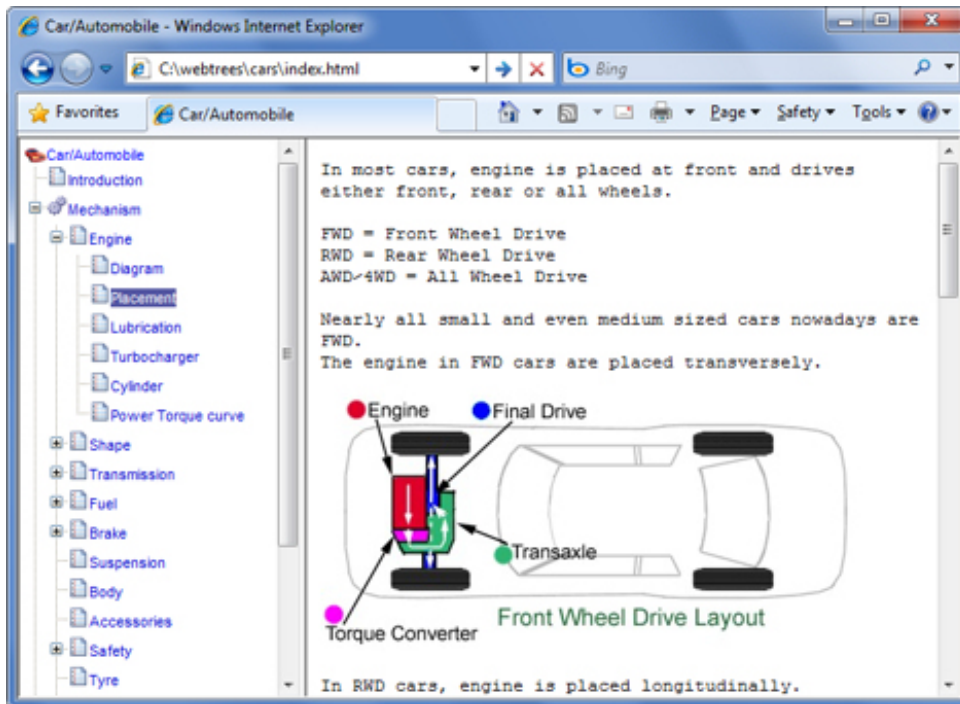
Car/Automobile - Windows Internet Explorer

C:\webtrees\cars\index.html

Bing

Favorites

Car/Automobile

Page ▾ Safety ▾ Tools ▾

Car/Automobile
Introduction
Mechanism
Engine
Diagram
Placement
Lubrication
Turbocharger
Cylinder
Power Torque curve
Shape
Transmission
Fuel
Brake
Suspension
Body
Accessories
Safety
Tyre

In most cars, engine is placed at front and drives either front, rear or all wheels.

FWD = Front Wheel Drive
RWD = Rear Wheel Drive
AWD/4WD = All Wheel Drive

Nearly all small and even medium sized cars nowadays are FWD.
The engine in FWD cars are placed transversely.

Engine
Final Drive
Transaxle
Torque Converter
Front Wheel Drive Layout

In RWD cars, engine is placed longitudinally.